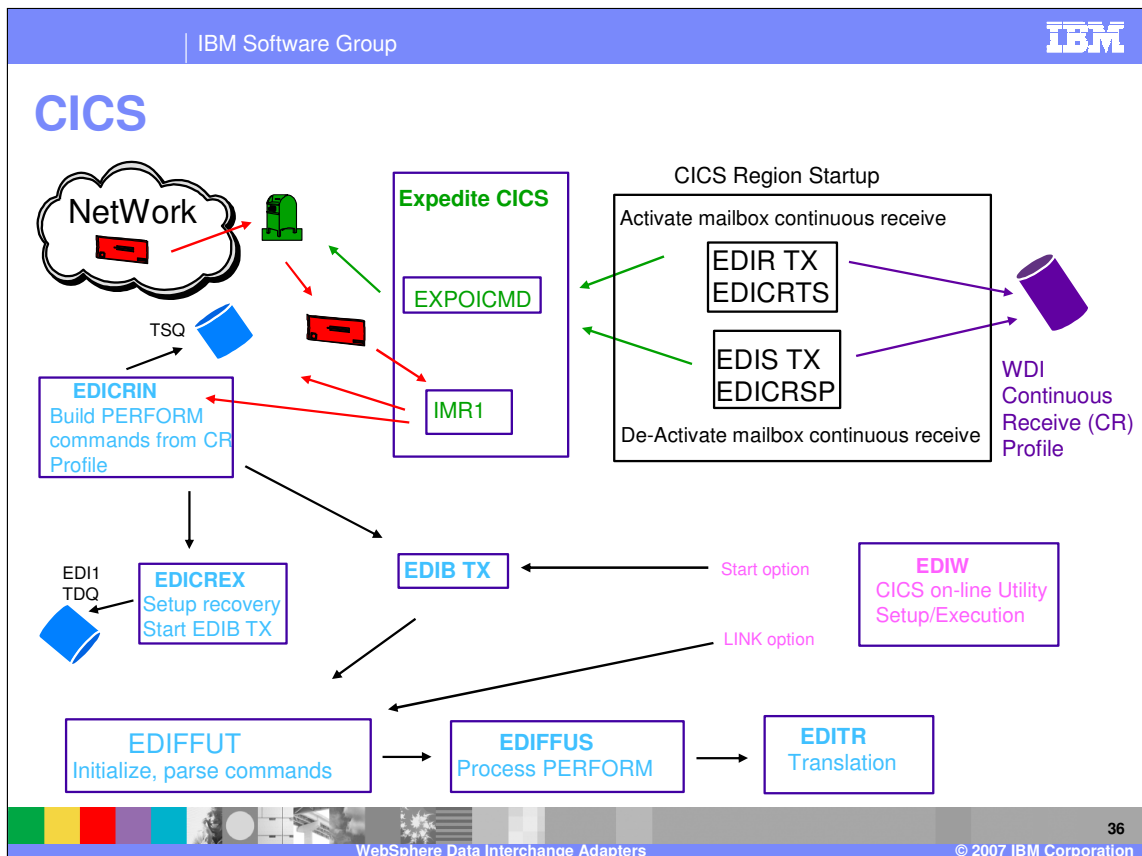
IBM Software Group

IBM

CICS

NetWork

TSQ

Expedite CICS

EXPOICMD

IMR1

CICS Region Startup

Activate mailbox continuous receive

EDIR TX
EDICRTS

EDIS TX
EDICRSP

De-Activate mailbox continuous receive

WDI Continuous Receive (CR) Profile

EDICRIN
Build PERFORM commands from CR Profile

EDI1
TDQ

EDICREX
Setup recovery
Start EDIB TX

EDIB TX

Start option

LINK option

EDIW
CICS on-line Utility
Setup/Execution

EDIFFUT
Initialize, parse commands

EDIFFUS
Process PERFORM

EDITR
Translation

36

WebSphere Data Interchange Adapters

© 2007 IBM Corporation